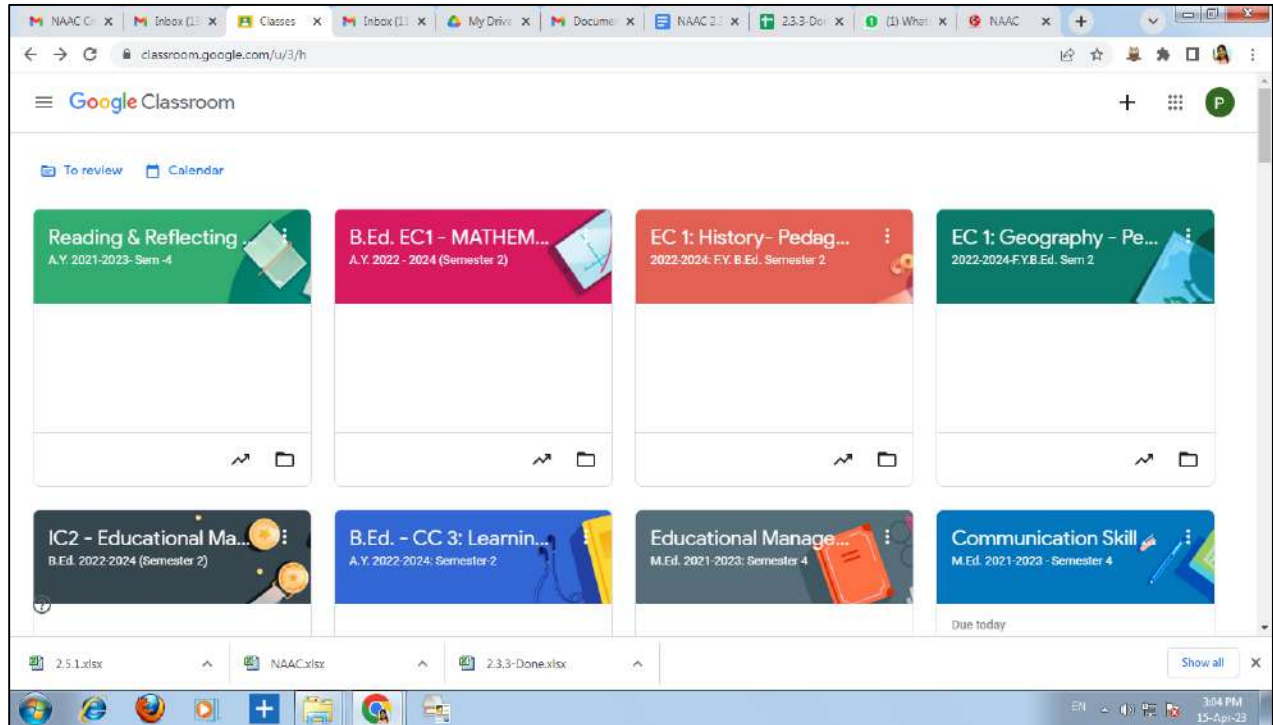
NAAC Cr | Inbox (1 | Classes | Inbox (1 | My Drive | Docume | NAAC 2. | 2.3.3-Do | (1) What | NAAC

classroom.google.com/u/3/h

Google Classroom

P

To review Calendar

Reading & Reflecting ...
A.Y. 2021-2023- Sem -4

B.Ed. EC1 - MATHEM...
A.Y. 2022 - 2024 (Semester 2)

EC 1: History- Pedag...
2022-2024: F.Y. B.Ed. Semester 2

EC 1: Geography - Pe...
2022-2024-F.Y.B.Ed. Sem 2

IC2 - Educational Ma...
B.Ed. 2022-2024 (Semester 2)

B.Ed. - CC 3: Learnin...
A.Y. 2022-2024: Semester-2

Educational Manage...
M.Ed. 2021-2023: Semester 4

Communication Skill
M.Ed. 2021-2023 - Semester 4

Due today

2.5.1.xlsx | NAAC.xlsx | 2.3.3-Done.xlsx | Show all

EN 3:04 PM 15-Apr-23